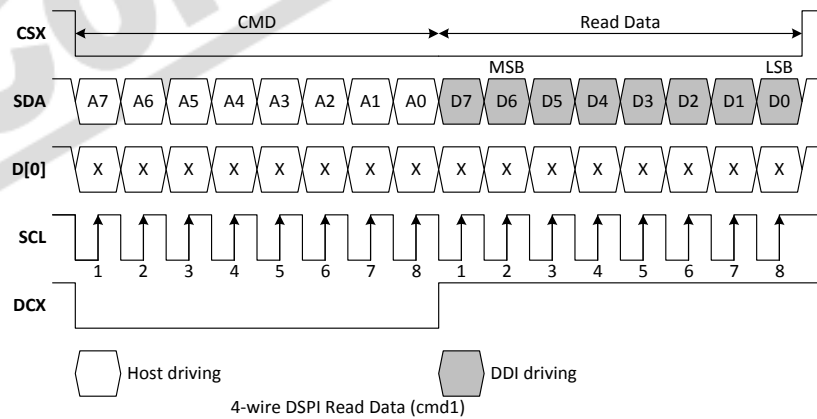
CSX
CMD
Read Data
MSB
LSB
SDA
A7 A6 A5 A4 A3 A2 A1 A0 D7 D6 D5 D4 D3 D2 D1 D0
D[0]
X X X X X X X X X X X X X X X X
SCL
1 2 3 4 5 6 7 8 1 2 3 4 5 6 7 8
DCX
Host driving
DDI driving
4-wire DSPI Read Data (cmd1)